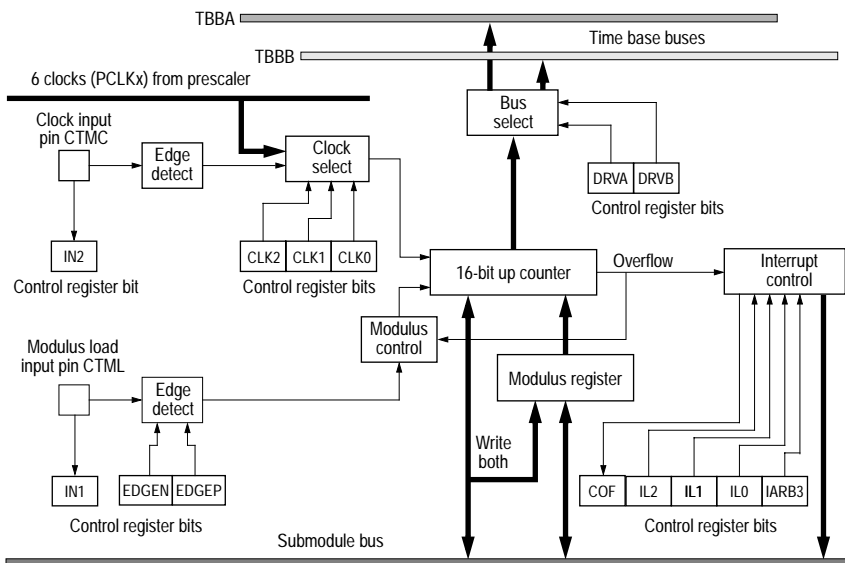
TBBA

TBBB

Time base buses

6 clocks (PCLKx) from prescaler

Clock input pin CTMC

Edge detect

Clock select

Bus select

DRVA DRVB

Control register bits

IN2

Control register bit

CLK2 CLK1 CLK0

Control register bits

16-bit up counter

Overflow

Interrupt control

Modulus load input pin CTML

Modulus control

Edge detect

Modulus register

Write both

IN1

EDGEN EDGEP

Control register bits

COF IL2 IL1 IL0 IARB3

Control register bits

Submodule bus